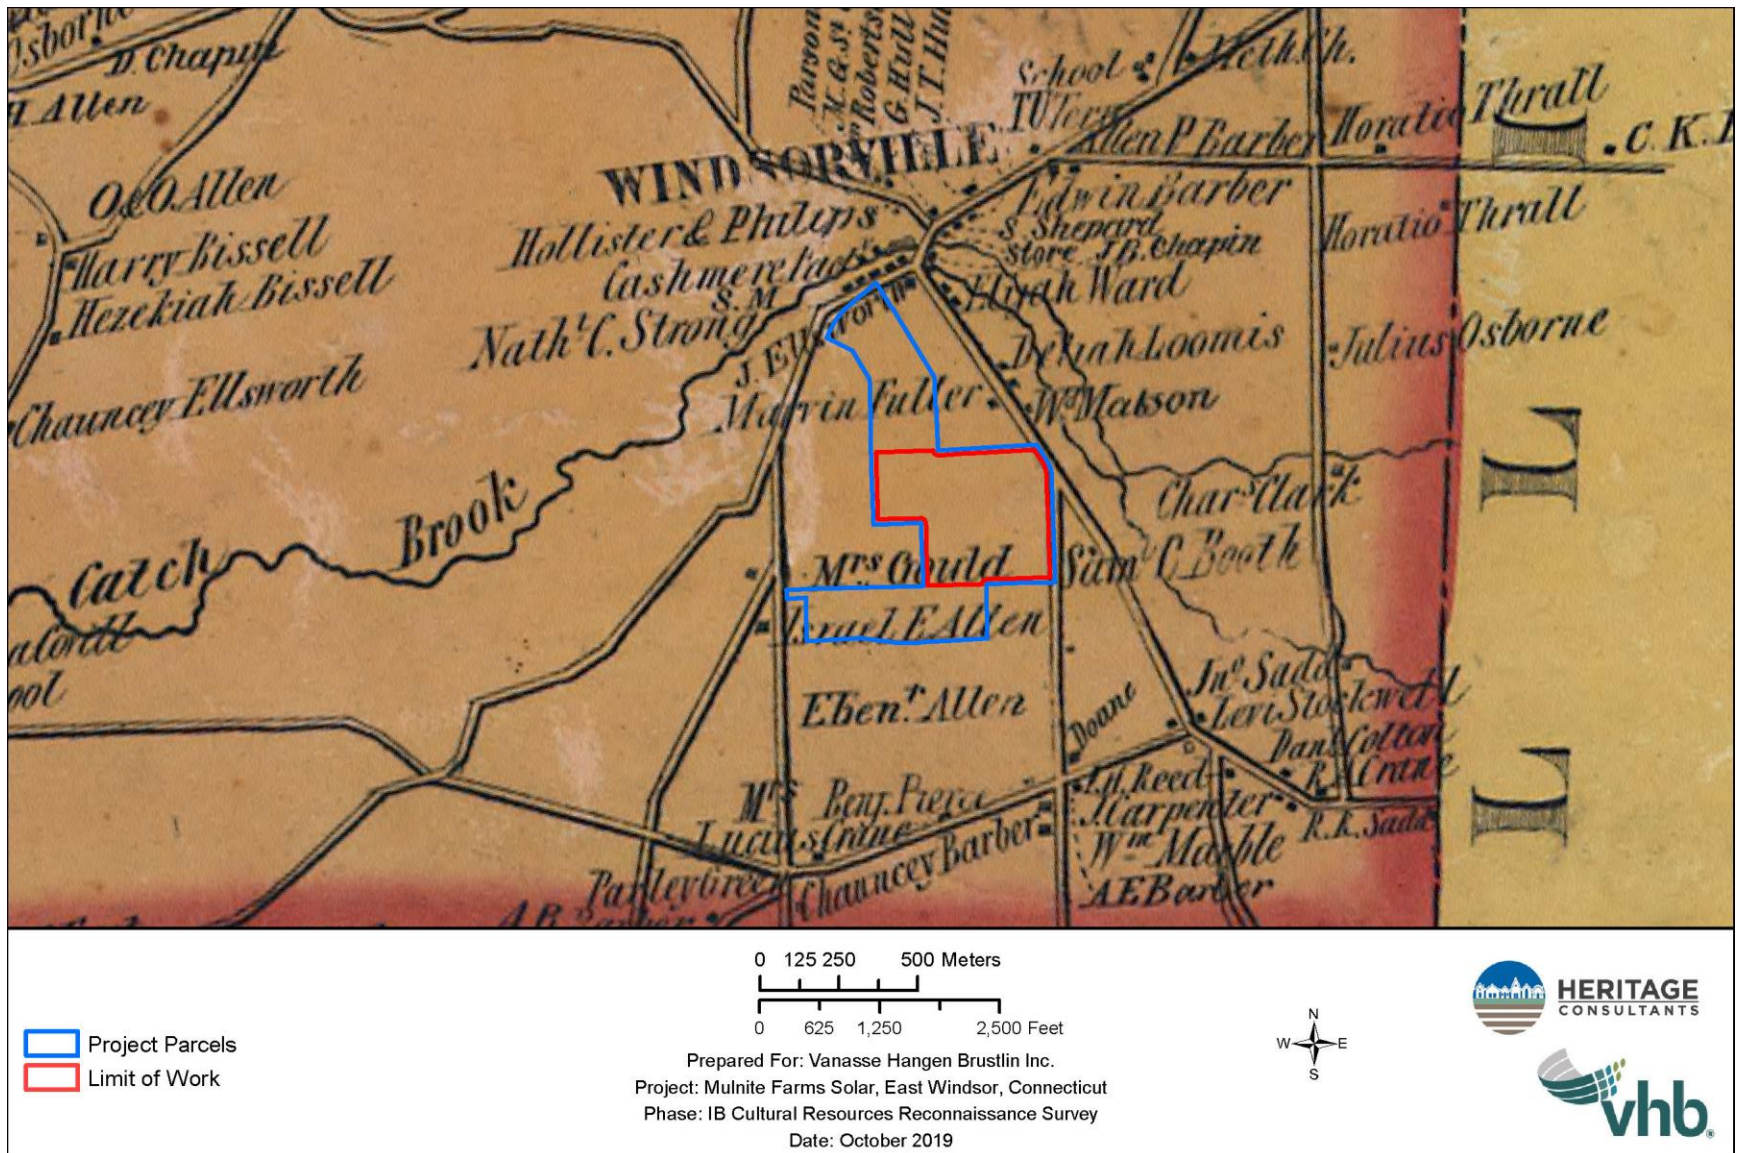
Osborne
D. Chapin
H. Allen
O. & O. Allen
Harry Bissell
Hezekiah Bissell
Chauncey Ellsworth
Parsons
M. & S. J.
Roberts
G. Hull
J. T. Hu
School
Meth. Ch.
WINDSORVILLE
T. W. Terry
Allen P. Barber
Horatio Thrall
C. K.
Hollister & Philips
Cashmere Fac.
S. M.
Edwin Barber
S. Shepard
Store J. B. Chapin
Elijah Ward
Horatio Thrall
Nath.l C. Strong
J. Ellsworth
Delia h Loomis
Julius Osborne
Marvin Fuller
Wm Matson
Brook
Char. Clark
Catch
Mrs Gould
Sam. C. Booth
Israel E. Allen
Jno. Sadd
Levi Stockwell
Eben.r Allen
Doane
Dan. Colton
R. Crane
Mrs Benj. Pierce
H. Reed
Carpenter
Lucius Crane
Chauncey Barber
Wm Marble
R. K. Sadd
Parley Green
A. E. Barber
A. B.
L
L

0 125 250 500 Meters
0 625 1,250 2,500 Feet

Project Parcels
Limit of Work

Prepared For: Vanasse Hangen Brustlin Inc.
Project: Mulnite Farms Solar, East Windsor, Connecticut
Phase: IB Cultural Resources Reconnaissance Survey
Date: October 2019

N
W
E
S

HERITAGE CONSULTANTS
vhb.